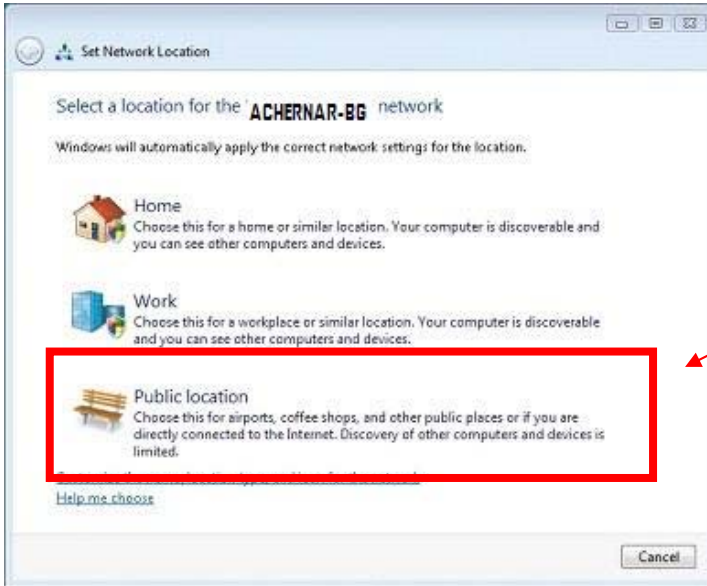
Set Network Location

Select a location for the ACHERNAR-BG network

Windows will automatically apply the correct network settings for the location.

Home
Choose this for a home or similar location. Your computer is discoverable and you can see other computers and devices.

Work
Choose this for a workplace or similar location. Your computer is discoverable and you can see other computers and devices.

Public location
Choose this for airports, coffee shops, and other public places or if you are directly connected to the Internet. Discovery of other computers and devices is limited.

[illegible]

Help me choose

Cancel